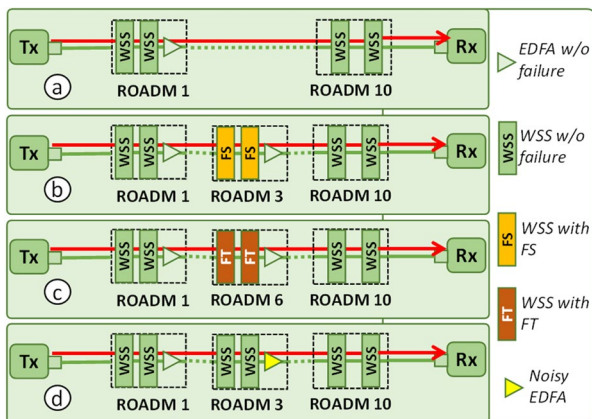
Tx WSS WSS ROADM 1 WSS WSS ROADM 10 Rx
a

Tx WSS WSS ROADM 1 FS FS ROADM 3 WSS WSS ROADM 10 Rx
b

Tx WSS WSS ROADM 1 FT FT ROADM 6 WSS WSS ROADM 10 Rx
c

Tx WSS WSS ROADM 1 WSS WSS ROADM 3 WSS WSS ROADM 10 Rx
d

EDFA w/o failure

WSS WSS w/o failure

FS WSS with FS

FT WSS with FT

Noisy EDFA